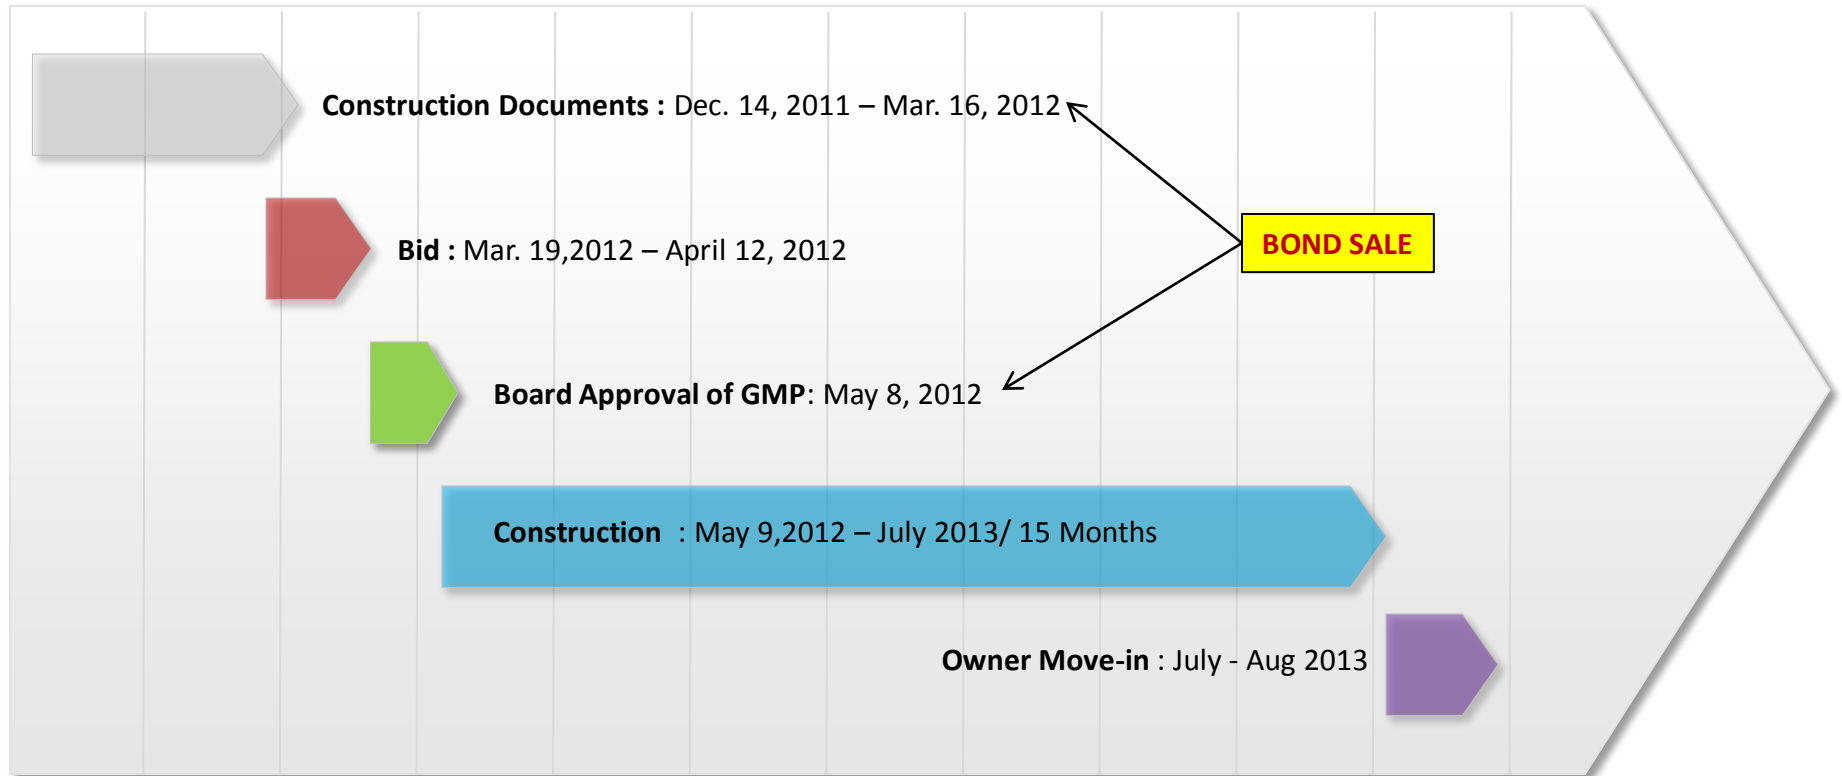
Construction Documents : Dec. 14, 2011 – Mar. 16, 2012

BOND SALE

Bid : Mar. 19,2012 – April 12, 2012

Board Approval of GMP: May 8, 2012

Construction : May 9,2012 – July 2013/ 15 Months

Owner Move-in : July - Aug 2013